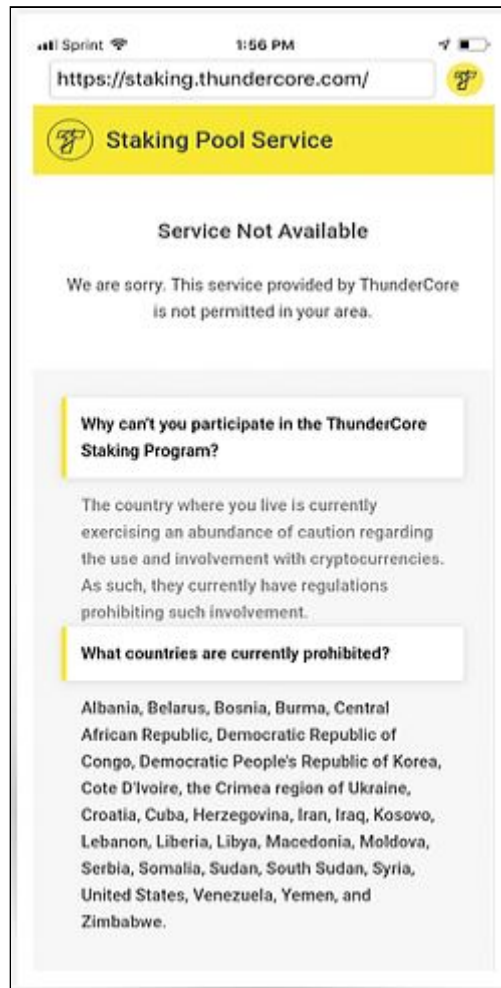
Sprint 1:56 PM

https://staking.thundercore.com/

Staking Pool Service

Service Not Available

We are sorry. This service provided by ThunderCore is not permitted in your area.

Why can't you participate in the ThunderCore Staking Program?

The country where you live is currently exercising an abundance of caution regarding the use and involvement with cryptocurrencies. As such, they currently have regulations prohibiting such involvement.

What countries are currently prohibited?

Albania, Belarus, Bosnia, Burma, Central African Republic, Democratic Republic of Congo, Democratic People's Republic of Korea, Cote D'Ivoire, the Crimea region of Ukraine, Croatia, Cuba, Herzegovina, Iran, Iraq, Kosovo, Lebanon, Liberia, Libya, Macedonia, Moldova, Serbia, Somalia, Sudan, South Sudan, Syria, United States, Venezuela, Yemen, and Zimbabwe.